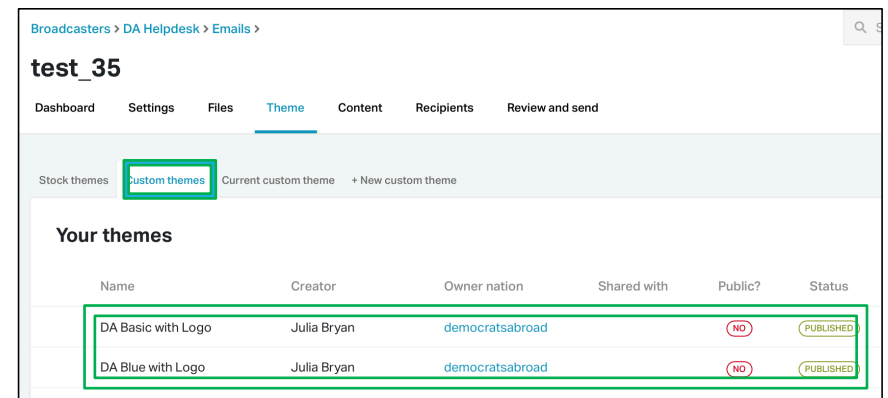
Broadcasters > DA Helpdesk > Emails >

test_35

Dashboard Settings Files Theme Content Recipients Review and send

Stock themes Custom themes Current custom theme + New custom theme

Your themes

| Name | Creator | Owner nation | Shared with | Public? | Status |
|---|---|---|---|---|---|
| DA Basic with Logo | Julia Bryan | democratsabroad | | NO | PUBLISHED |
| DA Blue with Logo | Julia Bryan | democratsabroad | | NO | PUBLISHED |